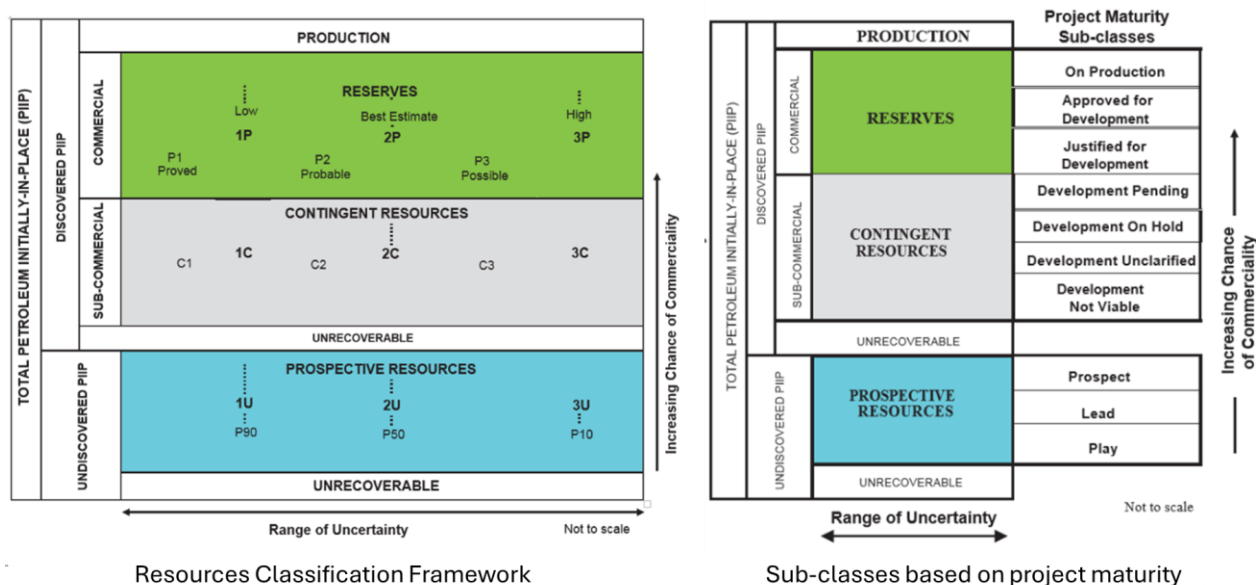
TOTAL PETROLEUM INITIALLY-IN-PLACE (PIIP)

DISCOVERED PIIP

PRODUCTION

COMMERCIAL

RESERVES

Low
1P
P1
Proved

Best Estimate
2P
P2
Probable

High
3P
P3
Possible

SUB-COMMERCIAL

CONTINGENT RESOURCES

C1
1C
C2
2C
C3
3C

UNRECOVERABLE

UNDISCOVERED PIIP

PROSPECTIVE RESOURCES

1U
P90
2U
P50
3U
P10

UNRECOVERABLE

Increasing Chance of Commerciality

Range of Uncertainty

Not to scale

Resources Classification Framework

TOTAL PETROLEUM INITIALLY-IN-PLACE (PIIP)

DISCOVERED PIIP

COMMERCIAL

SUB-COMMERCIAL

UNDISCOVERED PIIP

PRODUCTION

RESERVES

CONTINGENT RESOURCES

UNRECOVERABLE

PROSPECTIVE RESOURCES

UNRECOVERABLE

Project Maturity Sub-classes

On Production

Approved for Development

Justified for Development

Development Pending

Development On Hold

Development Unclarified

Development Not Viable

Prospect

Lead

Play

Increasing Chance of Commerciality

Range of Uncertainty

Not to scale

Sub-classes based on project maturity